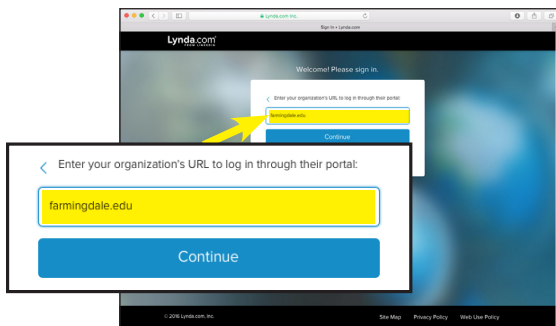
Lynda.com Inc.

Sign in • Lynda.com

Lynda.com
FROM LINKEDIN

Welcome! Please sign in.

Enter your organization's URL to log in through their portal:

farmingdale.edu

Continue

<

Enter your organization's URL to log in through their portal:

farmingdale.edu

Continue

© 2016 Lynda.com, Inc.

Site Map

Privacy Policy

Web Use Policy